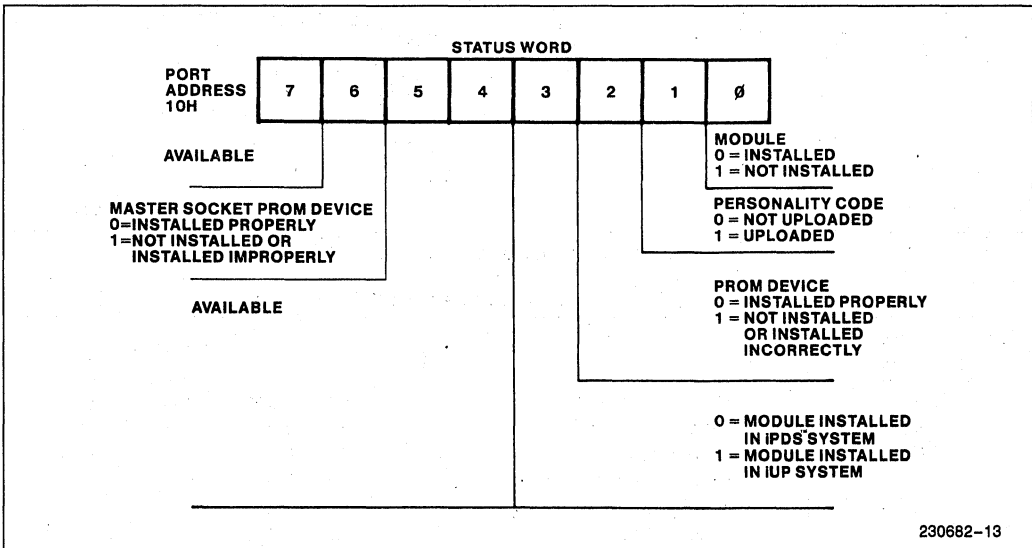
STATUS WORD

PORT ADDRESS 10H

| 7 | 6 | 5 | 4 | 3 | 2 | 1 | Ø |
|---|---|---|---|---|---|---|---|

AVAILABLE

MASTER SOCKET PROM DEVICE
0=INSTALLED PROPERLY
1=NOT INSTALLED OR INSTALLED IMPROPERLY

AVAILABLE

MODULE
0 = INSTALLED
1 = NOT INSTALLED

PERSONALITY CODE
0 = NOT UPLOADED
1 = UPLOADED

PROM DEVICE
0 = INSTALLED PROPERLY
1 = NOT INSTALLED OR INSTALLED INCORRECTLY

0 = MODULE INSTALLED IN iPDS™ SYSTEM
1 = MODULE INSTALLED IN iUP SYSTEM

230682-13